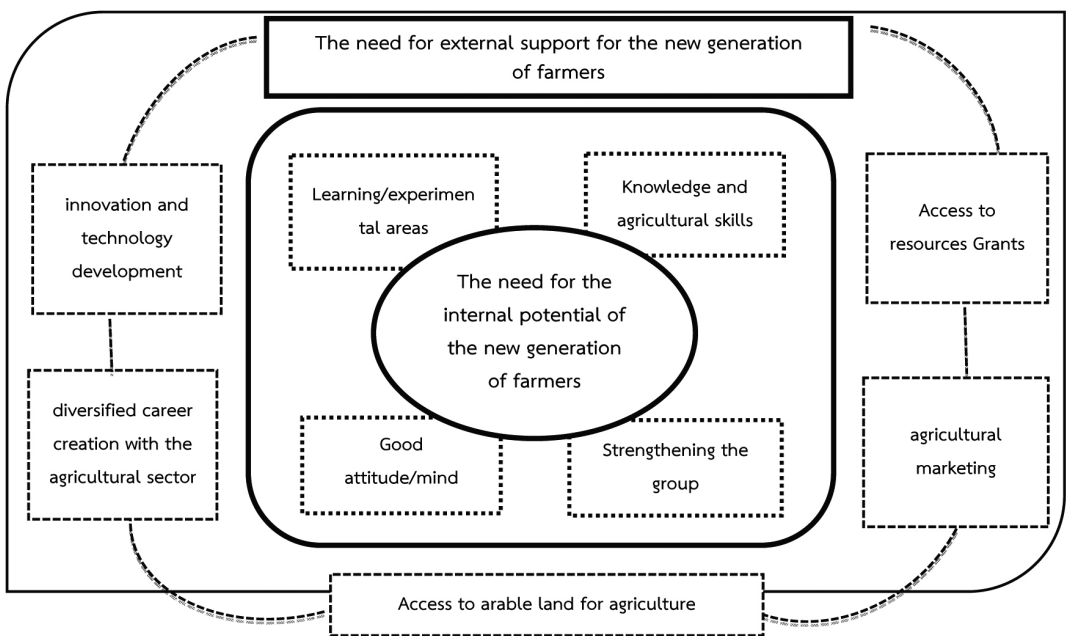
The need for external support for the new generation of farmers

innovation and technology development

Learning/experimental areas

Knowledge and agricultural skills

Access to resources Grants

The need for the internal potential of the new generation of farmers

diversified career creation with the agricultural sector

Good attitude/mind

Strengthening the group

agricultural marketing

Access to arable land for agriculture